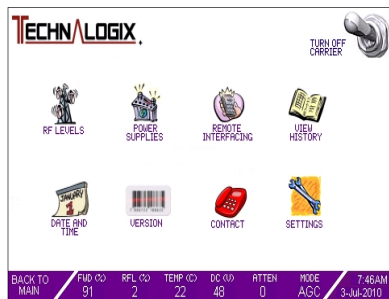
TECHNALOGIX

TURN OFF CARRIER

RF LEVELS

POWER SUPPLIES

REMOTE INTERFACING

VIEW HISTORY

JANUARY 1

DATE AND TIME

VERSION

CONTACT

SETTINGS

BACK TO MAIN

FWD (%) 91

RFL (%) 2

TEMP (C) 22

DC (V) 48

ATTEN 0

MODE AGC

7:46AM 3-Jul-2010